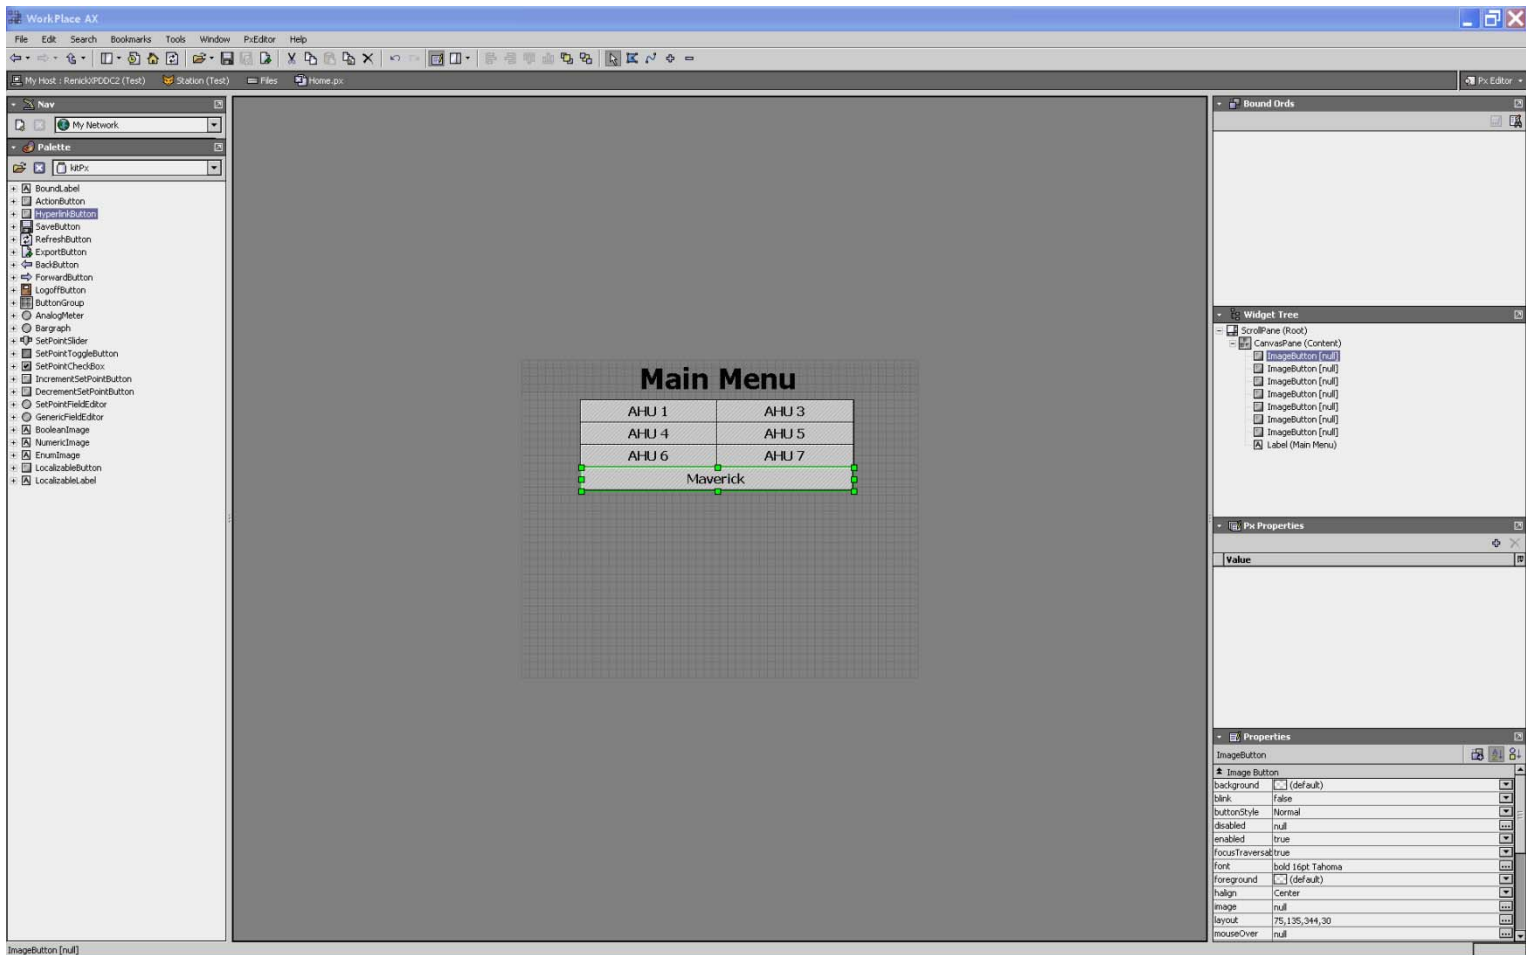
WorkPlace AX

File Edit Search Bookmarks Tools Window PxEditor Help

My Host : RenickXPDDC2 (Test) Station (Test) Files Home.px

Px Editor

Nav

My Network

Palette

kitPx

BoundLabel
ActionButton
HyperlinkButton
SaveButton
RefreshButton
ExportButton
BackButton
ForwardButton
LogoffButton
ButtonGroup
AnalogMeter
Bargraph
SetPointSlider
SetPointToggleButton
SetPointCheckBox
IncrementSetPointButton
DecrementSetPointButton
SetPointFieldEditor
GenericFieldEditor
BooleanImage
NumericImage
EnumImage
LocalizableButton
LocalizableLabel

Main Menu

| AHU 1 | AHU 3 |
|---|---|
| AHU 4 | AHU 5 |
| AHU 6 | AHU 7 |

Maverick

Bound Ords

Widget Tree

ScrollPane (Root)
CanvasPane (Content)
ImageButton [null]
ImageButton [null]
ImageButton [null]
ImageButton [null]
ImageButton [null]
ImageButton [null]
ImageButton [null]
Label (Main Menu)

Px Properties

Value

Properties

ImageButton

Image Button

| background | (default) |
|---|---|
| blink | false |
| buttonStyle | Normal |
| disabled | null |
| enabled | true |
| focusTraversab | true |
| font | bold 16pt Tahoma |
| foreground | (default) |
| halign | Center |
| image | null |
| layout | 75,135,344,30 |
| mouseOver | null |

ImageButton [null]